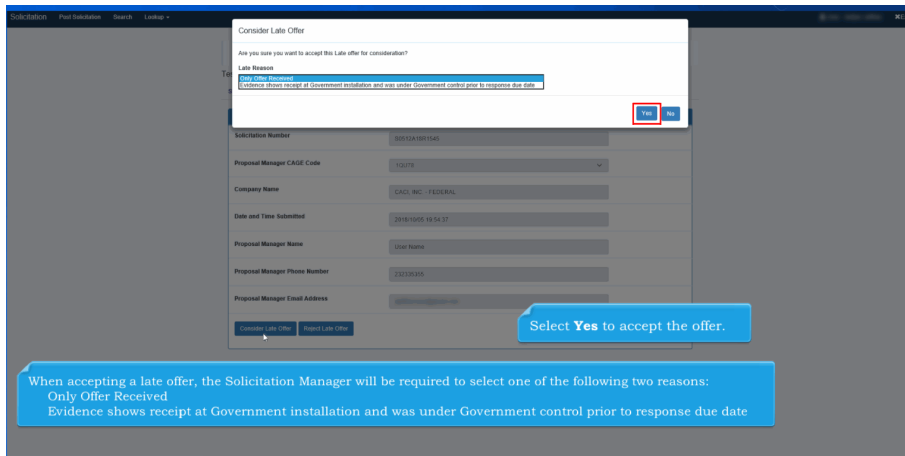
Solicitation Post Solicitation Search Lookup ▾

Consider Late Offer

Are you sure you want to accept this Late offer for consideration?

Late Reason

Only Offer Received
Evidence shows receipt at Government installation and was under Government control prior to response due date

Yes No

Solicitation Number

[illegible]

Proposal Manager CAGE Code

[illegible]

Company Name

CAGL INC - FEDERAL

Date and Time Submitted

2019/10/05 16:54:37

Proposal Manager Name

User Name

Proposal Manager Phone Number

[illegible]

Proposal Manager Email Address

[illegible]

Consider Late Offer Reject Late Offer

Select **Yes** to accept the offer.

When accepting a late offer, the Solicitation Manager will be required to select one of the following two reasons:
Only Offer Received
Evidence shows receipt at Government installation and was under Government control prior to response due date